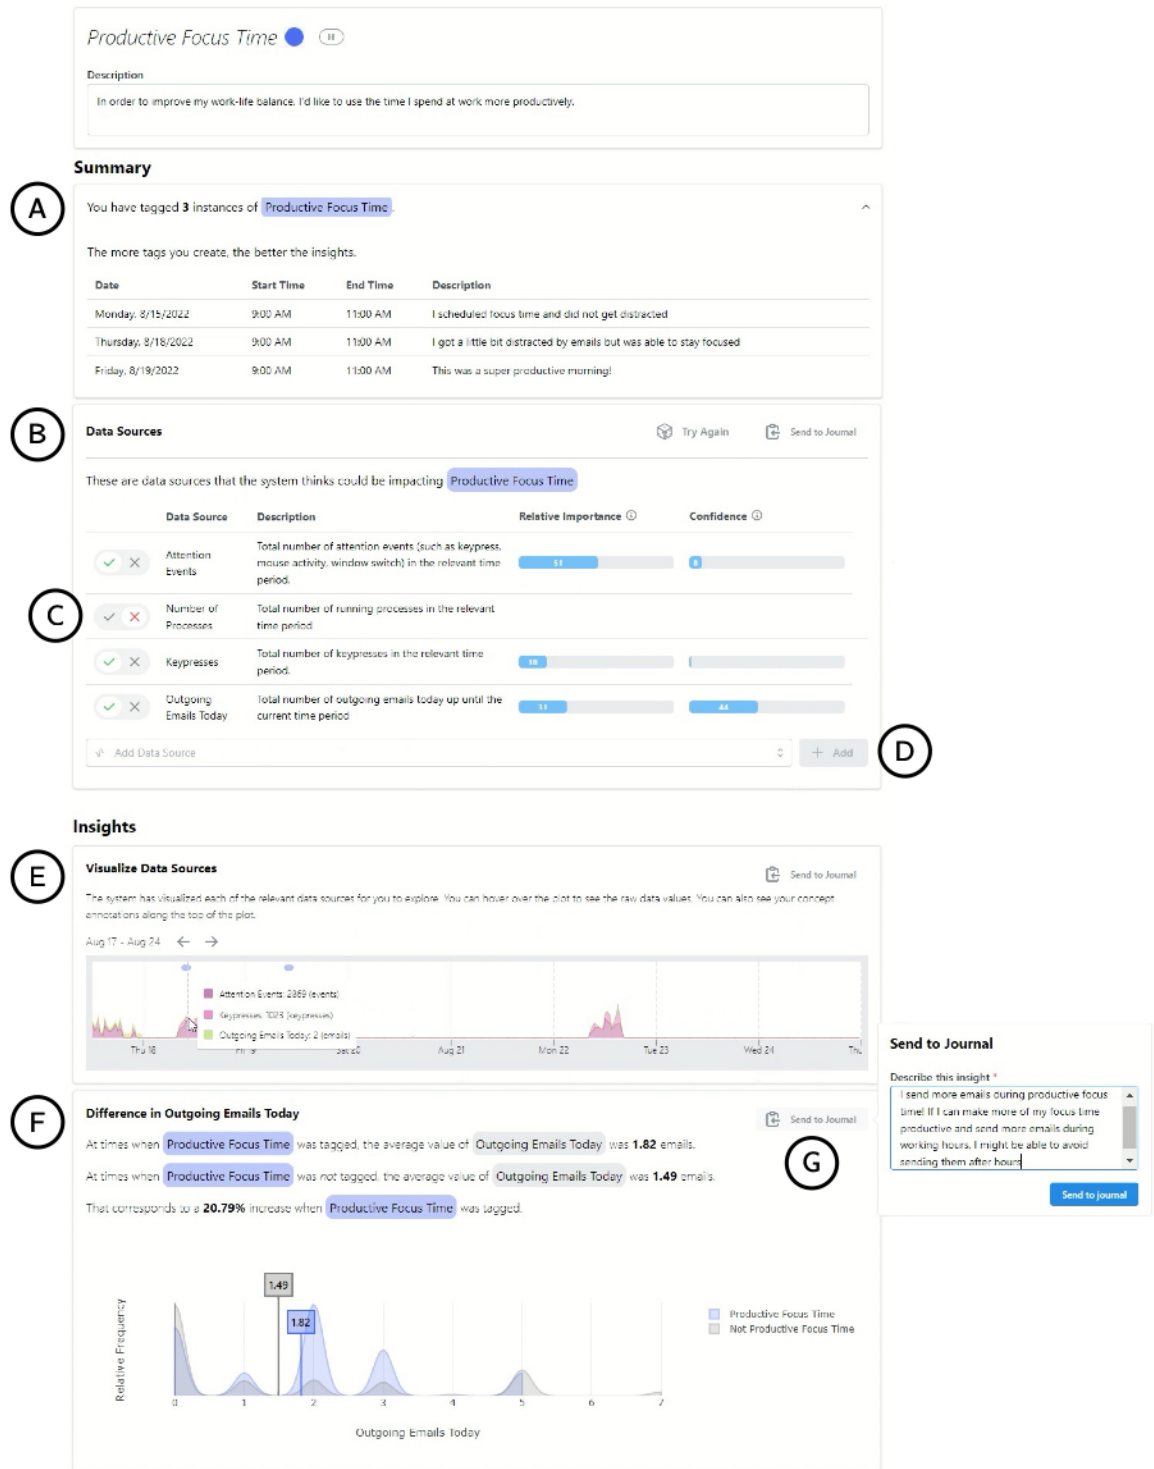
Productive Focus Time

Description

In order to improve my work-life balance, I'd like to use the time I spend at work more productively.

Summary

A

You have tagged 3 instances of Productive Focus Time.

The more tags you create, the better the insights.

| Date | Start Time | End Time | Description |
|---|---|---|---|
| Monday, 8/15/2022 | 9:00 AM | 11:00 AM | I scheduled focus time and did not get distracted |
| Thursday, 8/18/2022 | 9:00 AM | 11:00 AM | I got a little bit distracted by emails but was able to stay focused |
| Friday, 8/19/2022 | 9:00 AM | 11:00 AM | This was a super productive morning! |

B

Data Sources

Try Again   Send to Journal

These are data sources that the system thinks could be impacting Productive Focus Time

C

| | Data Source | Description | Relative Importance | Confidence |
|---|---|---|---|---|
| | Attention Events | Total number of attention events (such as keypress, mouse activity, window switch) in the relevant time period. | 51 | 8 |
| | Number of Processes | Total number of running processes in the relevant time period | | |
| | Keypresses | Total number of keypresses in the relevant time period. | 18 | |
| | Outgoing Emails Today | Total number of outgoing emails today up until the current time period | 31 | 44 |

Add Data Source   + Add

D

Insights

E

Visualize Data Sources

Send to Journal

The system has visualized each of the relevant data sources for you to explore. You can hover over the plot to see the raw data values. You can also see your concept annotations along the top of the plot.

Aug 17 - Aug 24

Attention Events: 2369 (events)
Keypresses: 1023 (keypresses)
Outgoing Emails Today: 2 (emails)

Thu 18   Fri 19   Sat 20   Aug 21   Mon 22   Tue 23   Wed 24   Thu

Send to Journal

Describe this insight *

I send more emails during productive focus time! If I can make more of my focus time productive and send more emails during working hours, I might be able to avoid sending them after hours

Send to journal

F

Difference in Outgoing Emails Today

Send to Journal

G

At times when Productive Focus Time was tagged, the average value of Outgoing Emails Today was 1.82 emails.

At times when Productive Focus Time was not tagged, the average value of Outgoing Emails Today was 1.49 emails.

That corresponds to a 20.79% increase when Productive Focus Time was tagged.

1.49
1.82

Relative Frequency

0 1 2 3 4 5 6 7

Outgoing Emails Today

Productive Focus Time
Not Productive Focus Time